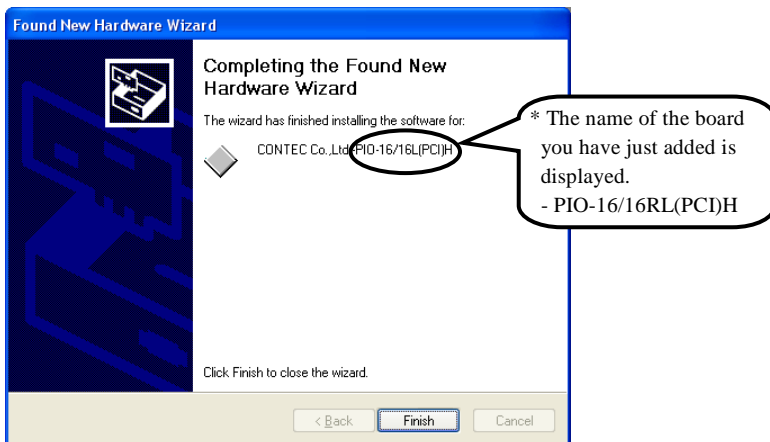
Found New Hardware Wizard

Completing the Found New Hardware Wizard

The wizard has finished installing the software for:

CONTEC Co.,Ltd. PIO-16/16L(PCI)H

* The name of the board you have just added is displayed.
- PIO-16/16RL(PCI)H

Click Finish to close the wizard.

< Back   Finish   Cancel